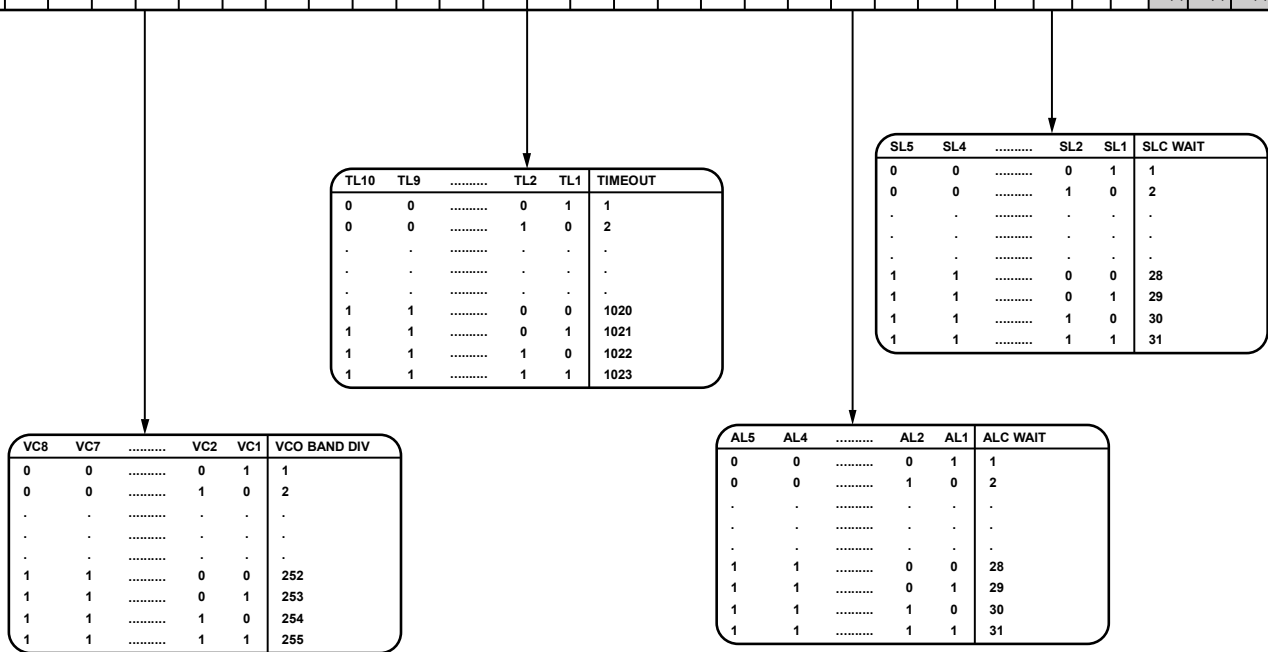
| SL5 | SL4 | .......... | SL2 | SL1 | SLC WAIT |
|---|---|---|---|---|---|
| 0 | 0 | .......... | 0 | 1 | 1 |
| 0 | 0 | .......... | 1 | 0 | 2 |
| . | . | .......... | . | . | . |
| . | . | .......... | . | . | . |
| . | . | .......... | . | . | . |
| 1 | 1 | .......... | 0 | 0 | 28 |
| 1 | 1 | .......... | 0 | 1 | 29 |
| 1 | 1 | .......... | 1 | 0 | 30 |
| 1 | 1 | .......... | 1 | 1 | 31 |

| TL10 | TL9 | .......... | TL2 | TL1 | TIMEOUT |
|---|---|---|---|---|---|
| 0 | 0 | .......... | 0 | 1 | 1 |
| 0 | 0 | .......... | 1 | 0 | 2 |
| . | . | .......... | . | . | . |
| . | . | .......... | . | . | . |
| . | . | .......... | . | . | . |
| 1 | 1 | .......... | 0 | 0 | 1020 |
| 1 | 1 | .......... | 0 | 1 | 1021 |
| 1 | 1 | .......... | 1 | 0 | 1022 |
| 1 | 1 | .......... | 1 | 1 | 1023 |

| VC8 | VC7 | .......... | VC2 | VC1 | VCO BAND DIV |
|---|---|---|---|---|---|
| 0 | 0 | .......... | 0 | 1 | 1 |
| 0 | 0 | .......... | 1 | 0 | 2 |
| . | . | .......... | . | . | . |
| . | . | .......... | . | . | . |
| . | . | .......... | . | . | . |
| 1 | 1 | .......... | 0 | 0 | 252 |
| 1 | 1 | .......... | 0 | 1 | 253 |
| 1 | 1 | .......... | 1 | 0 | 254 |
| 1 | 1 | .......... | 1 | 1 | 255 |

| AL5 | AL4 | .......... | AL2 | AL1 | ALC WAIT |
|---|---|---|---|---|---|
| 0 | 0 | .......... | 0 | 1 | 1 |
| 0 | 0 | .......... | 1 | 0 | 2 |
| . | . | .......... | . | . | . |
| . | . | .......... | . | . | . |
| . | . | .......... | . | . | . |
| 1 | 1 | .......... | 0 | 0 | 28 |
| 1 | 1 | .......... | 0 | 1 | 29 |
| 1 | 1 | .......... | 1 | 0 | 30 |
| 1 | 1 | .......... | 1 | 1 | 31 |